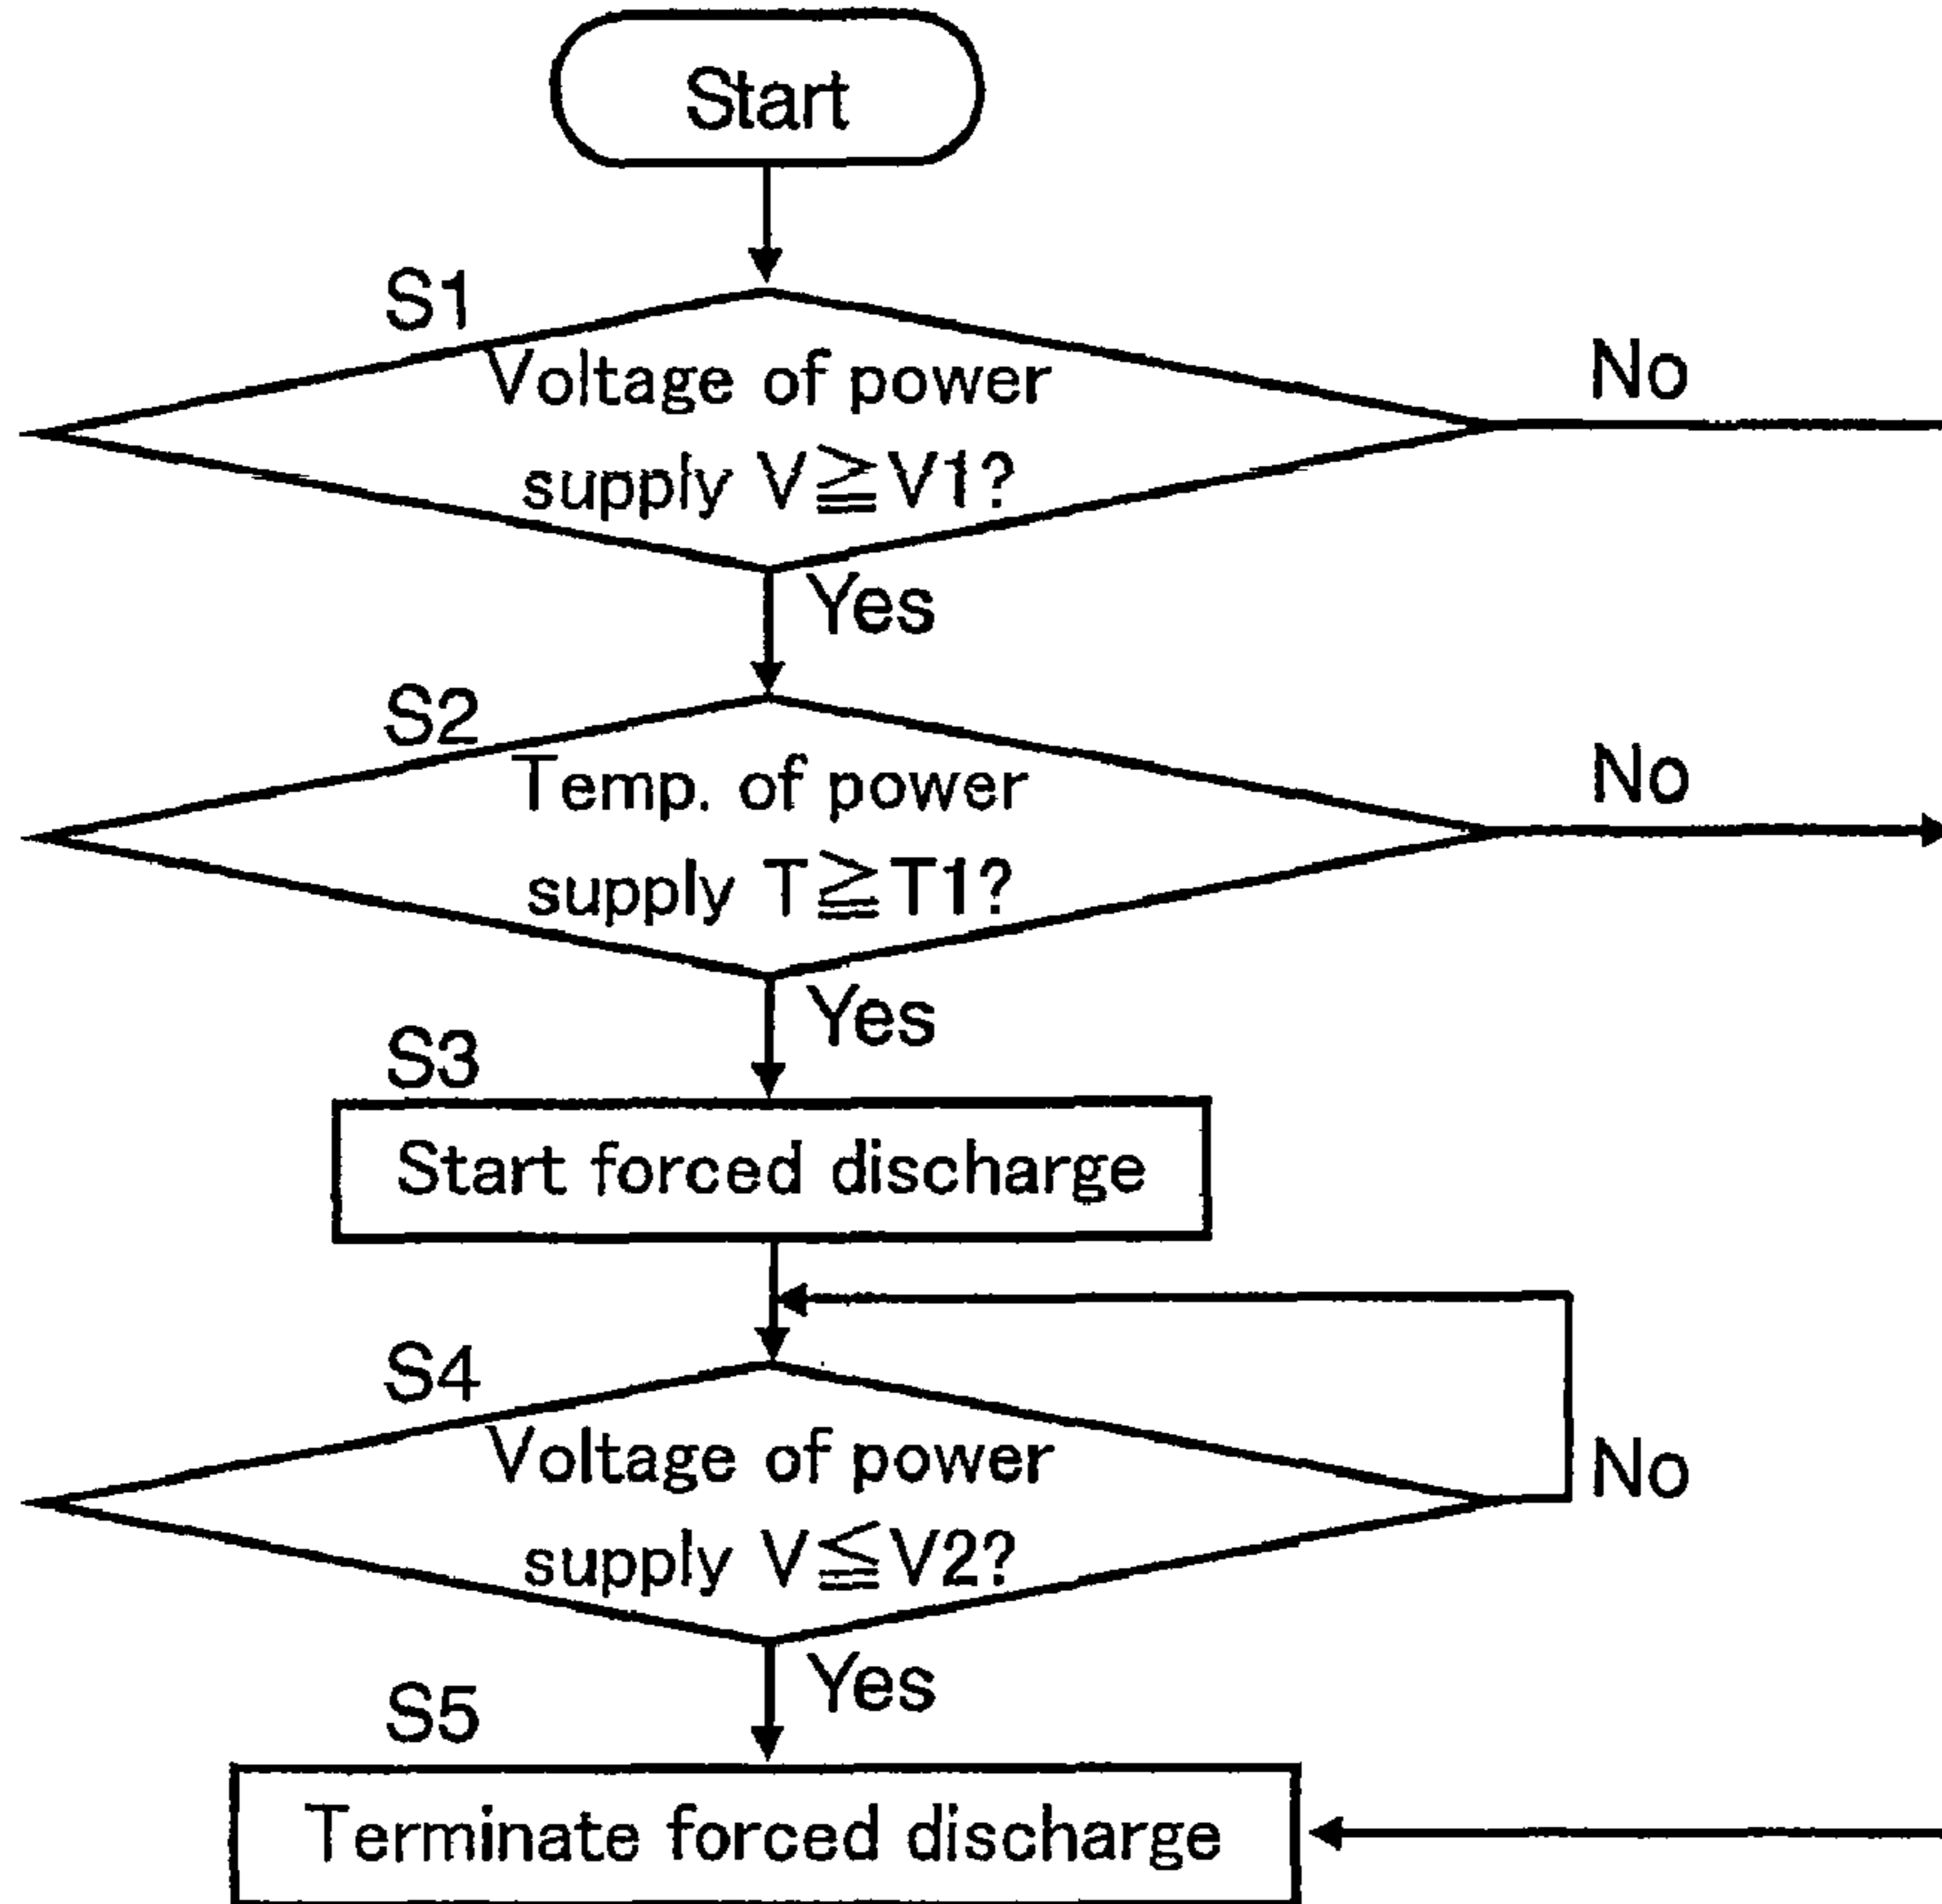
Start

S1
Voltage of power supply $V \geqq V1$?
No
Yes

S2
Temp. of power supply $T \geqq T1$?
No
Yes

S3
Start forced discharge

S4
Voltage of power supply $V \leqq V2$?
No
Yes

S5
Terminate forced discharge